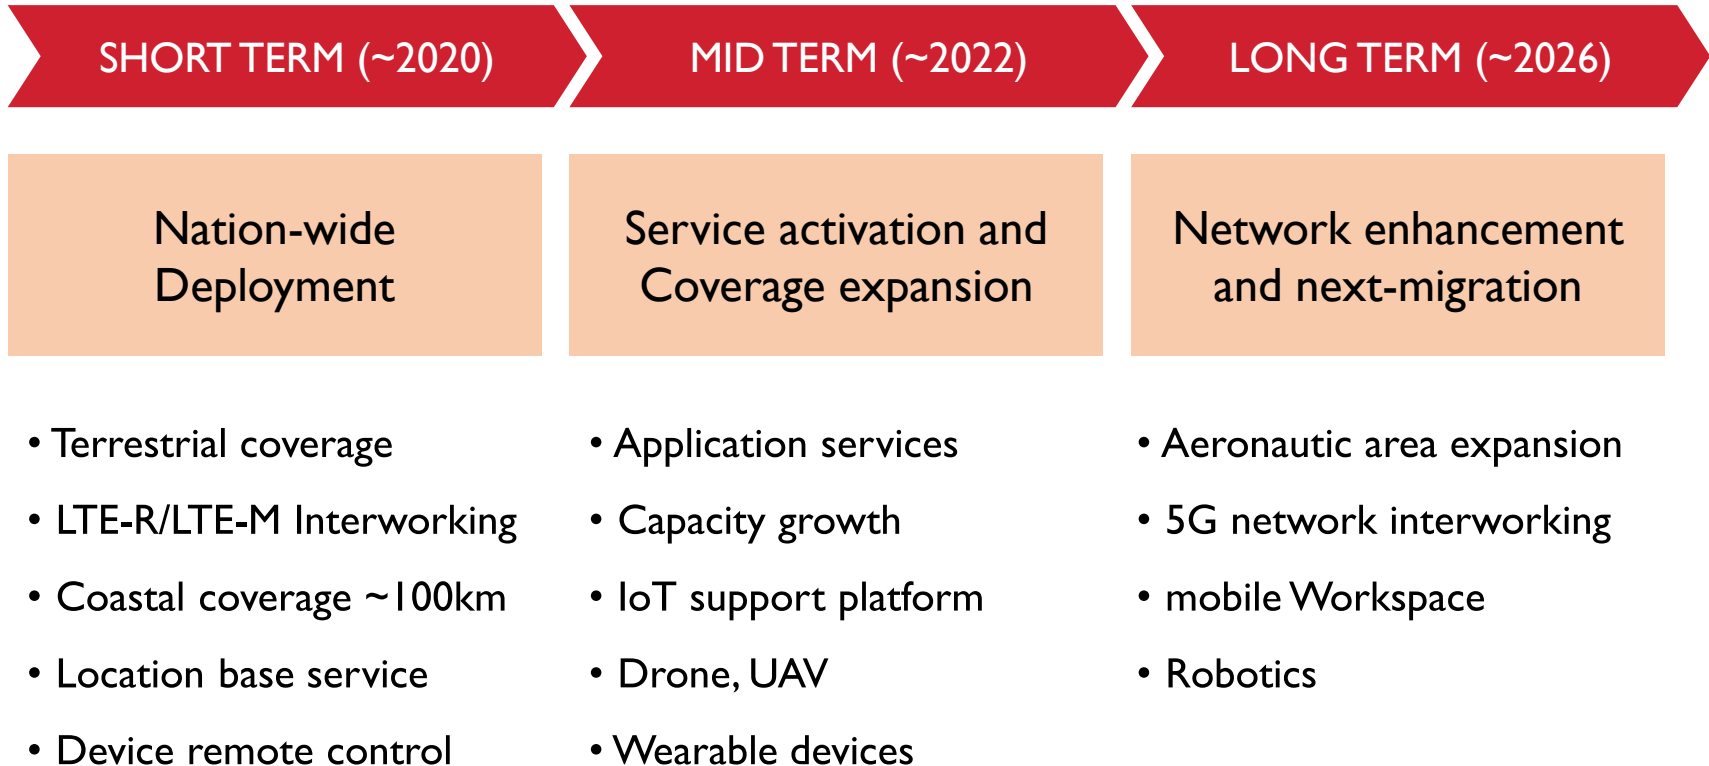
SHORT TERM (~2020)

Nation-wide Deployment

• Terrestrial coverage
• LTE-R/LTE-M Interworking
• Coastal coverage ~100km
• Location base service
• Device remote control

MID TERM (~2022)

Service activation and Coverage expansion

• Application services
• Capacity growth
• IoT support platform
• Drone, UAV
• Wearable devices

LONG TERM (~2026)

Network enhancement and next-migration

• Aeronautic area expansion
• 5G network interworking
• mobile Workspace
• Robotics